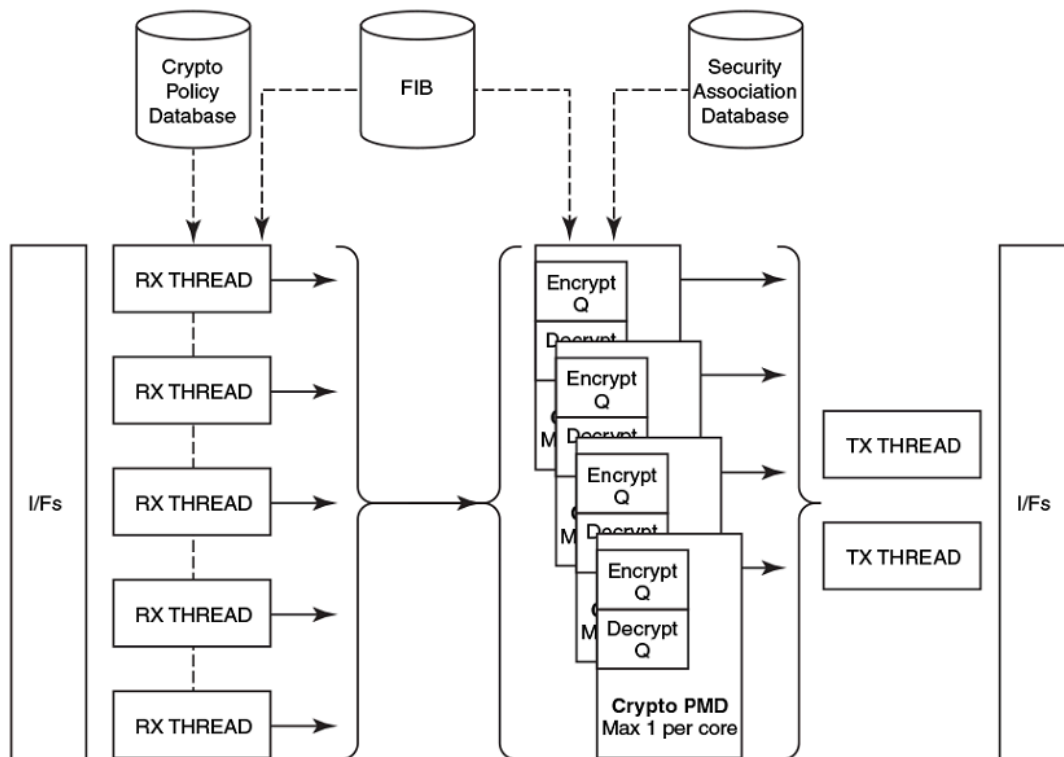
Crypto Policy Database

FIB

Security Association Database

I/Fs

RX THREAD

RX THREAD

RX THREAD

RX THREAD

RX THREAD

Encrypt Q

Decrypt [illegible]

Encrypt Q

Decrypt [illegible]

Encrypt Q

Decrypt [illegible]

Encrypt Q

Decrypt Q

Crypto PMD
Max 1 per core

TX THREAD

TX THREAD

I/Fs